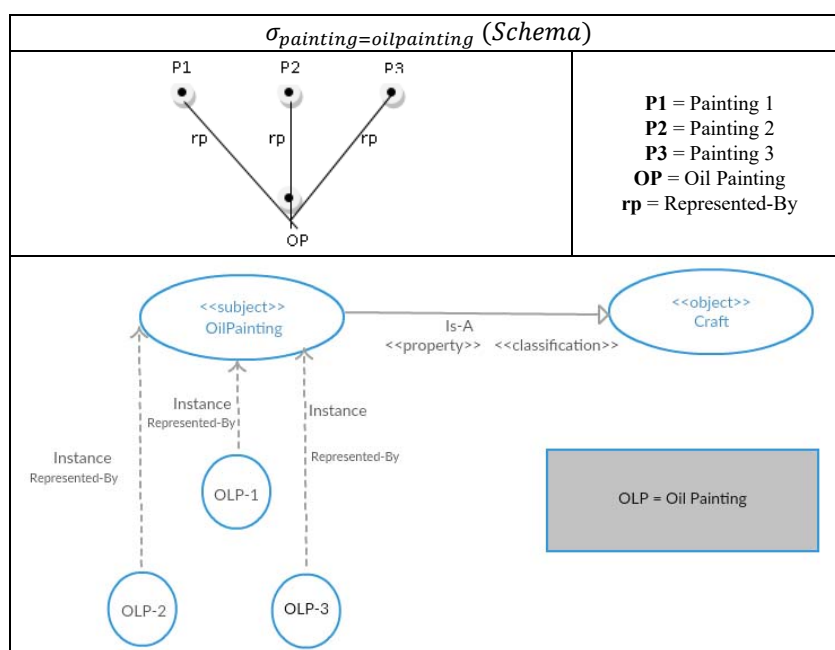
$\sigma_{painting=oilpainting}\ (Schema)$

P1 P2 P3
rp rp rp
OP

**P1** = Painting 1
**P2** = Painting 2
**P3** = Painting 3
**OP** = Oil Painting
**rp** = Represented-By

<<subject>>
OilPainting

Is-A
<<property>> <<classification>>

<<object>>
Craft

Instance
Represented-By

Instance
Represented-By

Instance
Represented-By

OLP-1

OLP-2

OLP-3

OLP = Oil Painting